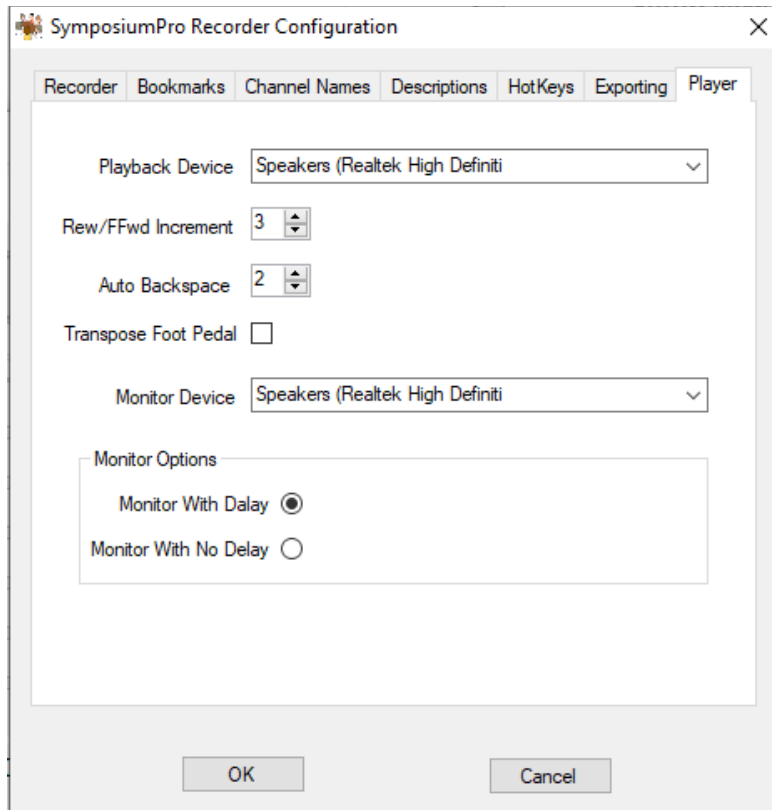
SymposiumPro Recorder Configuration

×

Recorder | Bookmarks | Channel Names | Descriptions | HotKeys | Exporting | Player

Playback Device Speakers (Realtek High Definiti

Rew/FFwd Increment 3

Auto Backspace 2

Transpose Foot Pedal

Monitor Device Speakers (Realtek High Definiti

Monitor Options

Monitor With Dalay

Monitor With No Delay

OK

Cancel